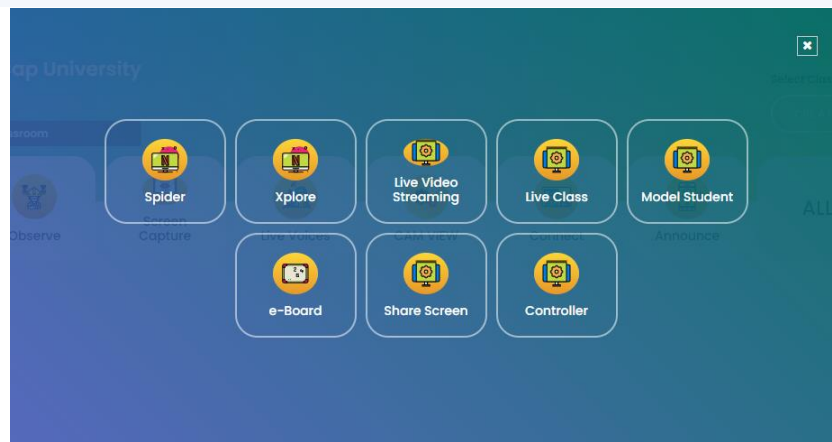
ap University

Select C

assroom

Observe

Screen Capture

Live Voices

CAM VIEW

Connect

Announce

ALL

Spider

Xplore

Live Video Streaming

Live Class

Model Student

e-Board

Share Screen

Controller